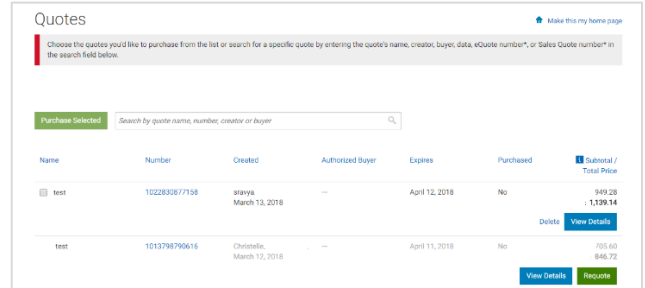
Quotes

Make this my home page

Choose the quotes you'd like to purchase from the list or search for a specific quote by entering the quote's name, creator, buyer, data, eQuote number*, or Sales Quote number* in the search field below.

Purchase Selected

Search by quote name, number, creator or buyer

| Name | Number | Created | Authorized Buyer | Expires | Purchased | Subtotal / Total Price |
|---|---|---|---|---|---|---|
| test | 1022830877158 | stavya March 13, 2018 | — | April 12, 2018 | No | 949.28 1,139.14 |
| test | 1013798790616 | Christelle, March 12, 2018 | — | April 11, 2018 | No | 705.60 846.72 |

Delete View Details

View Details Requote